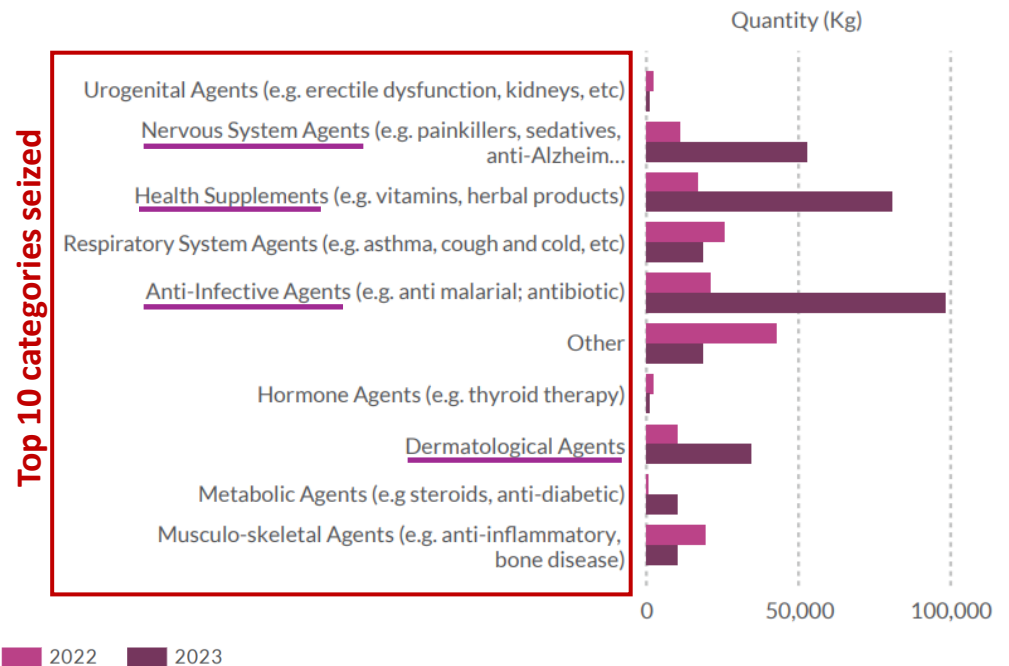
Quantity (Kg)

Top 10 categories seized

Urogenital Agents (e.g. erectile dysfunction, kidneys, etc)

Nervous System Agents (e.g. painkillers, sedatives, anti-Alzheim…

Health Supplements (e.g. vitamins, herbal products)

Respiratory System Agents (e.g. asthma, cough and cold, etc)

Anti-Infective Agents (e.g. anti malarial; antibiotic)

Other

Hormone Agents (e.g. thyroid therapy)

Dermatological Agents

Metabolic Agents (e.g steroids, anti-diabetic)

Musculo-skeletal Agents (e.g. anti-inflammatory, bone disease)

0

50,000

100,000

2022

2023